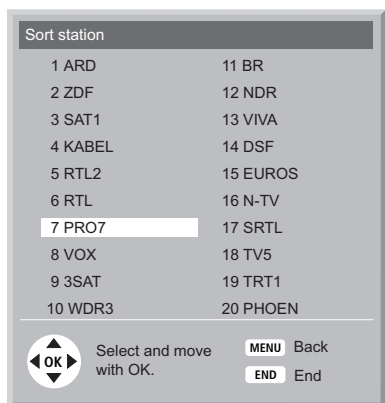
Sort station

1 ARD
2 ZDF
3 SAT1
4 KABEL
5 RTL2
6 RTL
7 PRO7
8 VOX
9 3SAT
10 WDR3

11 BR
12 NDR
13 VIVA
14 DSF
15 EUROS
16 N-TV
17 SRTL
18 TV5
19 TRT1
20 PHOEN

OK Select and move with OK.

MENU Back
END End